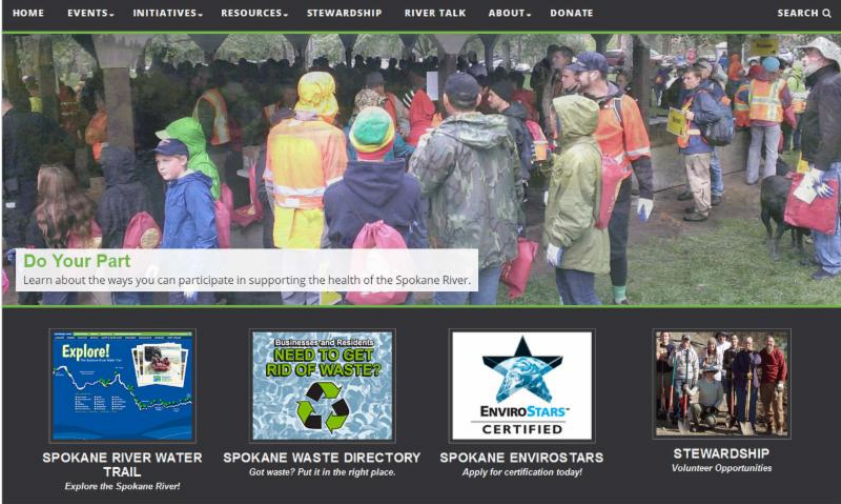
HOME EVENTS INITIATIVES RESOURCES STEWARDSHIP RIVER TALK ABOUT DONATE SEARCH

Do Your Part
Learn about the ways you can participate in supporting the health of the Spokane River.

Explore!

SPOKANE RIVER WATER TRAIL
Explore the Spokane River!

Businesses and Residents
NEED TO GET RID OF WASTE?

SPOKANE WASTE DIRECTORY
Got waste? Put it in the right place.

ENVIROSTARS
CERTIFIED

SPOKANE ENVIROSTARS
Apply for certification today!

STEWARDSHIP
Volunteer Opportunities